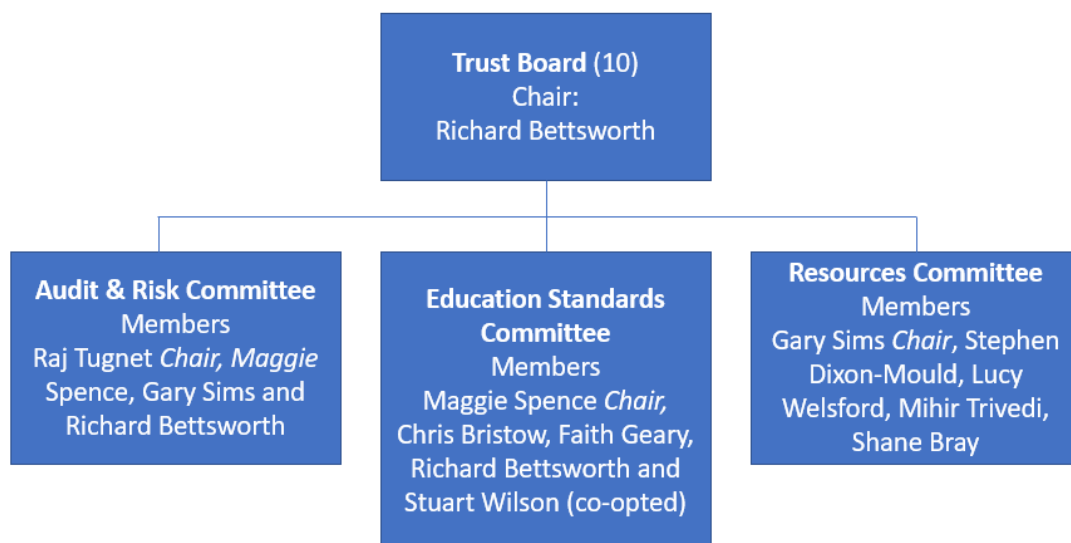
**Trust Board** (10)
Chair:
Richard Bettsworth

**Audit & Risk Committee**
Members
Raj Tugnet *Chair, Maggie* Spence, Gary Sims and Richard Bettsworth

**Education Standards Committee**
Members
Maggie Spence *Chair,* Chris Bristow, Faith Geary, Richard Bettsworth and Stuart Wilson (co-opted)

**Resources Committee**
Members
Gary Sims *Chair*, Stephen Dixon-Mould, Lucy Welsford, Mihir Trivedi, Shane Bray